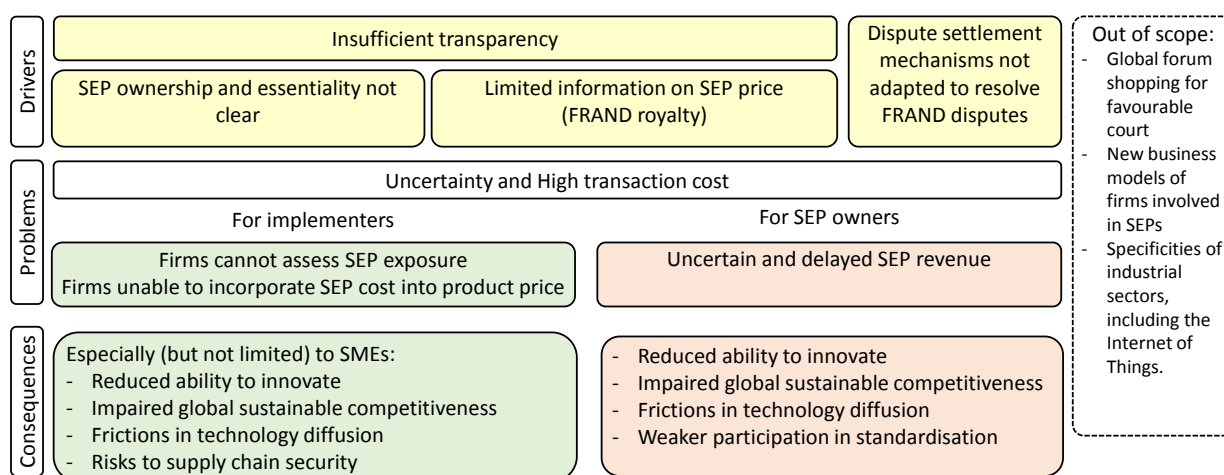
Drivers

Insufficient transparency

SEP ownership and essentiality not clear

Limited information on SEP price (FRAND royalty)

Dispute settlement mechanisms not adapted to resolve FRAND disputes

Out of scope:
- Global forum shopping for favourable court
- New business models of firms involved in SEPs
- Specificities of industrial sectors, including the Internet of Things.

Problems

Uncertainty and High transaction cost

For implementers

For SEP owners

Firms cannot assess SEP exposure
Firms unable to incorporate SEP cost into product price

Uncertain and delayed SEP revenue

Consequences

Especially (but not limited) to SMEs:
- Reduced ability to innovate
- Impaired global sustainable competitiveness
- Frictions in technology diffusion
- Risks to supply chain security

- Reduced ability to innovate
- Impaired global sustainable competitiveness
- Frictions in technology diffusion
- Weaker participation in standardisation